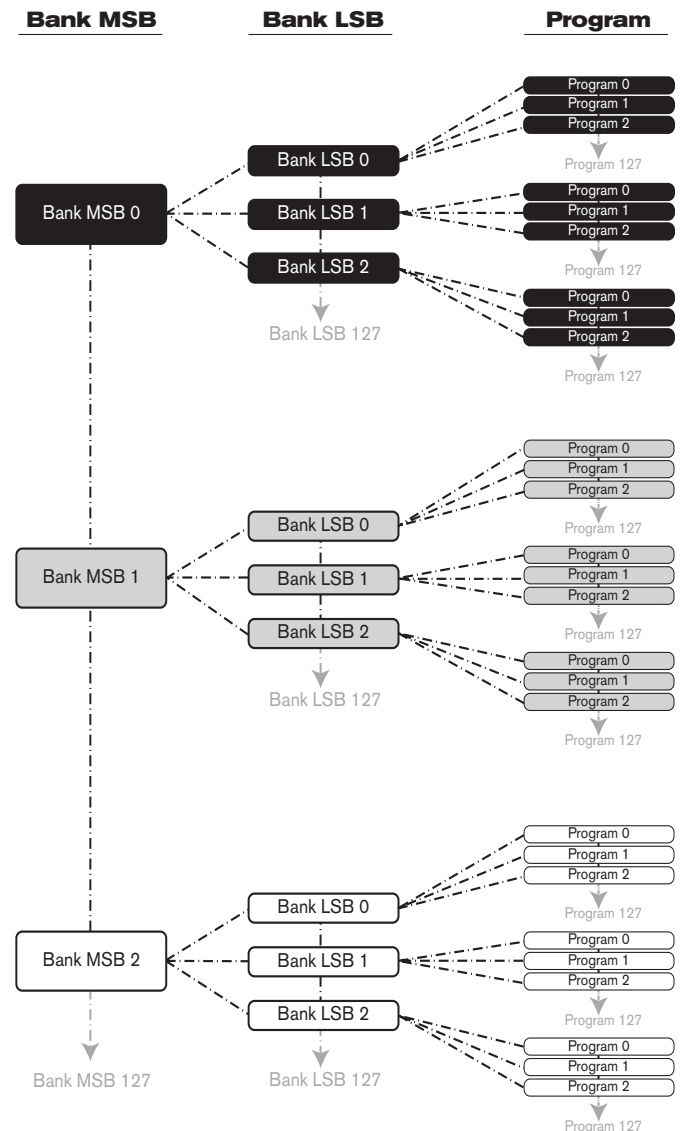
Bank MSB

Bank LSB

Program

Program 0
Program 1
Program 2
Program 127

Bank LSB 0

Program 0
Program 1
Program 2
Program 127

Bank MSB 0

Bank LSB 1

Bank LSB 2

Program 0
Program 1
Program 2
Program 127

Bank LSB 127

Program 0
Program 1
Program 2
Program 127

Bank LSB 0

Program 0
Program 1
Program 2
Program 127

Bank MSB 1

Bank LSB 1

Bank LSB 2

Program 0
Program 1
Program 2
Program 127

Bank LSB 127

Program 0
Program 1
Program 2
Program 127

Bank LSB 0

Program 0
Program 1
Program 2
Program 127

Bank MSB 2

Bank LSB 1

Bank LSB 2

Program 0
Program 1
Program 2
Program 127

Bank MSB 127

Bank LSB 127